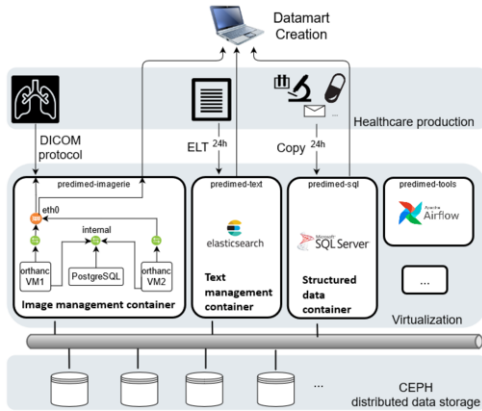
Datamart Creation

Healthcare production

DICOM protocol

ELT 24h

Copy 24h

predimed-imagerie

eth0

internal

orthanc VM1

PostgreSQL

orthanc VM2

Image management container

predimed-text

elasticsearch

Text management container

predimed-sql

Microsoft SQL Server

Structured data container

predimed-tools

Apache Airflow

...

Virtualization

...

CEPH distributed data storage